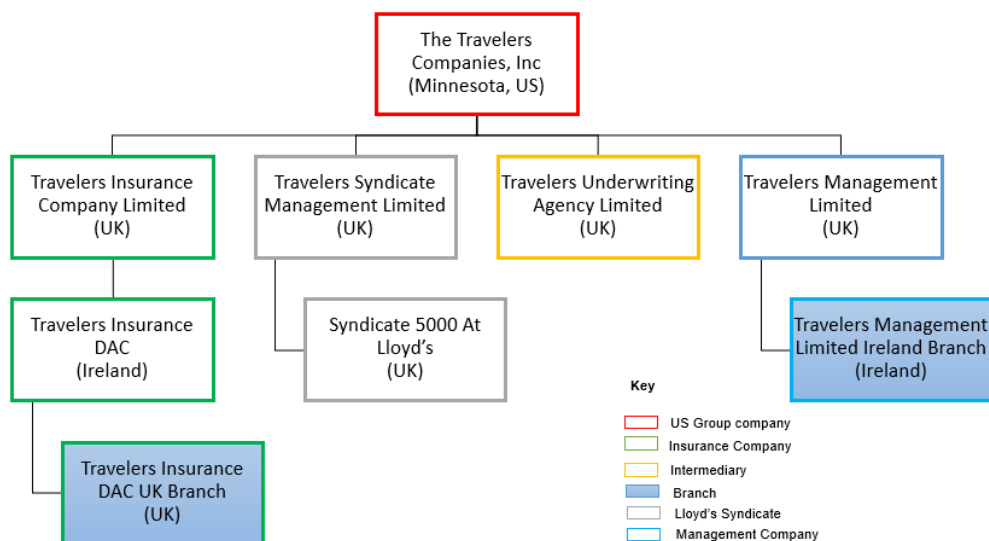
The Travelers Companies, Inc (Minnesota, US)

Travelers Insurance Company Limited (UK)

Travelers Syndicate Management Limited (UK)

Travelers Underwriting Agency Limited (UK)

Travelers Management Limited (UK)

Travelers Insurance DAC (Ireland)

Syndicate 5000 At Lloyd's (UK)

Travelers Management Limited Ireland Branch (Ireland)

Travelers Insurance DAC UK Branch (UK)

Key

US Group company

Insurance Company

Intermediary

Branch

Lloyd's Syndicate

Management Company